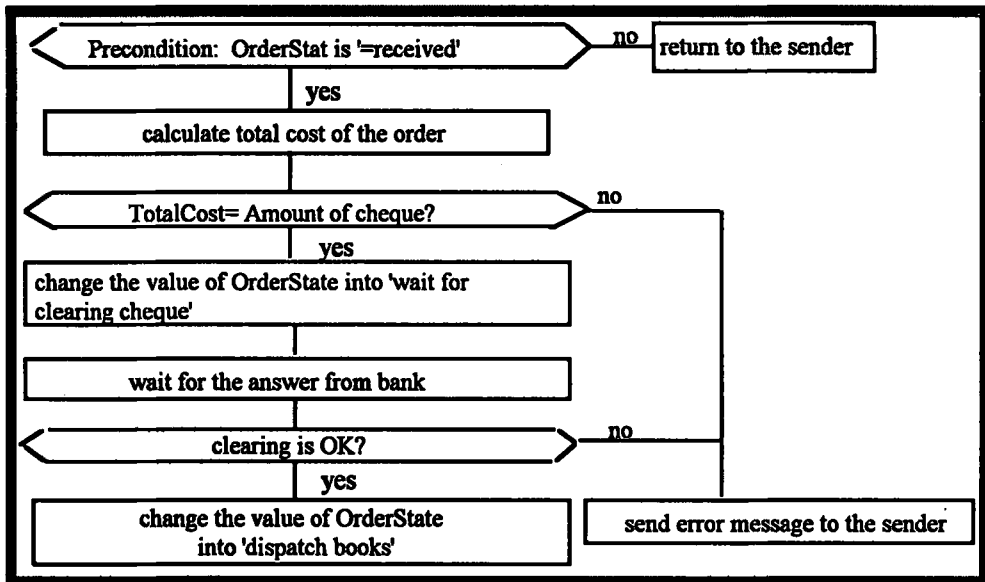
Precondition: OrderStat is '=received'

no

return to the sender

yes

calculate total cost of the order

TotalCost= Amount of cheque?

no

yes

change the value of OrderState into 'wait for clearing cheque'

wait for the answer from bank

clearing is OK?

no

yes

change the value of OrderState into 'dispatch books'

send error message to the sender